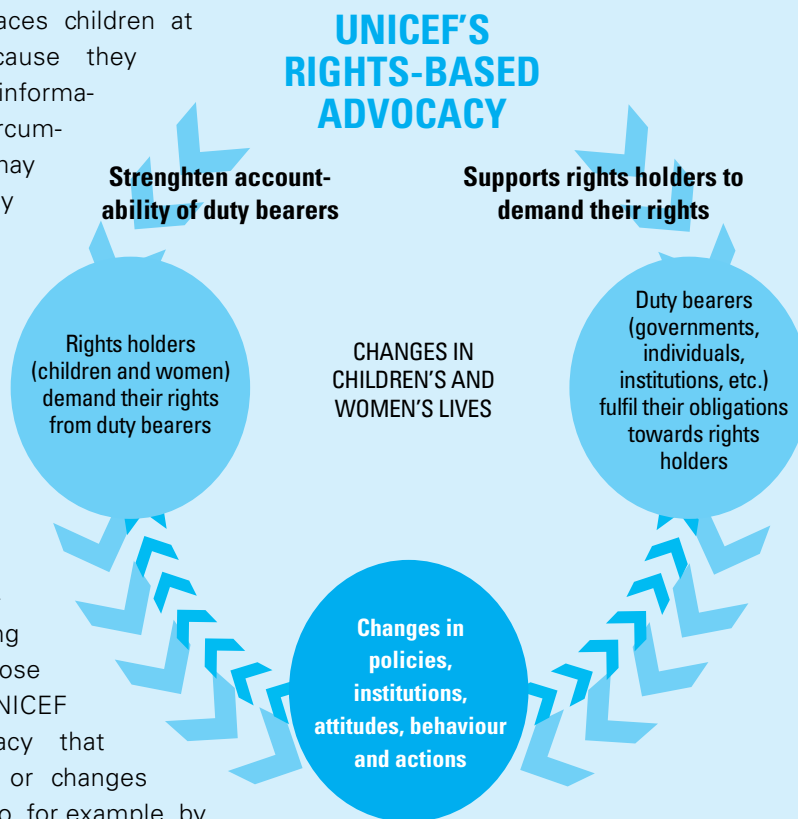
aces children at
cause they
informa-
rcum-
nay
y

UNICEF'S RIGHTS-BASED ADVOCACY

Strenghten accountability of duty bearers

Supports rights holders to demand their rights

Rights holders (children and women) demand their rights from duty bearers

CHANGES IN CHILDREN'S AND WOMEN'S LIVES

Duty bearers (governments, individuals, institutions, etc.) fulfil their obligations towards rights holders

Changes in policies, institutions, attitudes, behaviour and actions

ng
ose
NICEF
acy that
or changes
o for example by